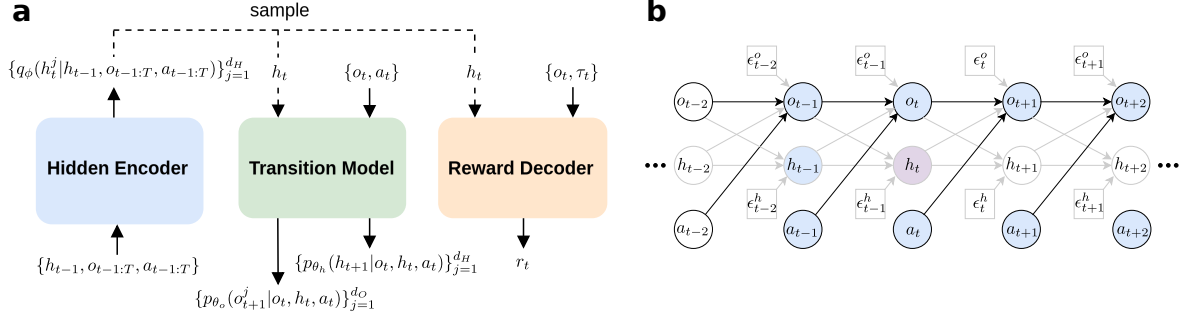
a

sample

$\{q_\phi(h_t^j|h_{t-1}, o_{t-1:T}, a_{t-1:T})\}_{j=1}^{d_H}$

$h_t$

$\{o_t, a_t\}$

$h_t$

$\{o_t, \tau_t\}$

Hidden Encoder

Transition Model

Reward Decoder

$\{h_{t-1}, o_{t-1:T}, a_{t-1:T}\}$

$\{p_{\theta_h}(h_{t+1}|o_t, h_t, a_t)\}_{j=1}^{d_H}$

$r_t$

$\{p_{\theta_o}(o_{t+1}^j|o_t, h_t, a_t)\}_{j=1}^{d_O}$

b

$\epsilon_{t-2}^o$ $\epsilon_{t-1}^o$ $\epsilon_t^o$ $\epsilon_{t+1}^o$

$o_{t-2}$ $o_{t-1}$ $o_t$ $o_{t+1}$ $o_{t+2}$

$h_{t-2}$ $h_{t-1}$ $h_t$ $h_{t+1}$ $h_{t+2}$

$\epsilon_{t-2}^h$ $\epsilon_{t-1}^h$ $\epsilon_t^h$ $\epsilon_{t+1}^h$

$a_{t-2}$ $a_{t-1}$ $a_t$ $a_{t+1}$ $a_{t+2}$